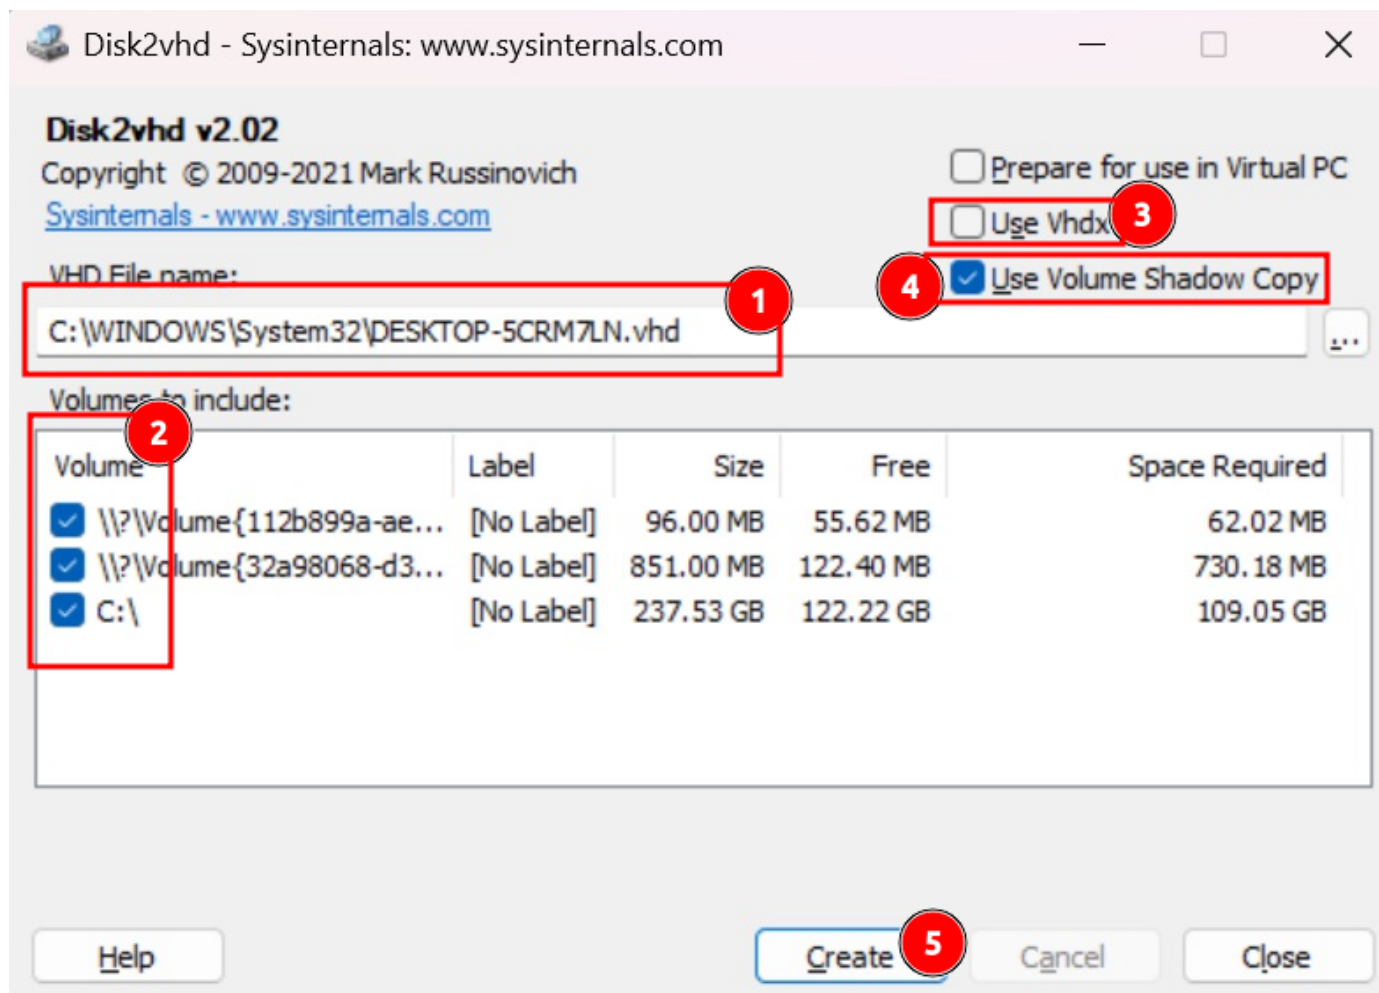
Disk2vhd - Sysinternals: www.sysinternals.com

Disk2vhd v2.02
Copyright © 2009-2021 Mark Russinovich
Sysinternals - www.sysinternals.com

Prepare for use in Virtual PC
Use Vhdx
Use Volume Shadow Copy

3
4

VHD File name:
C:\WINDOWS\System32\DESKTOP-5CRM7LN.vhd
1
...

Volumes to include:
2

| Volume | Label | Size | Free | Space Required |
|---|---|---|---|---|
| \\?\Volume{112b899a-ae... | [No Label] | 96.00 MB | 55.62 MB | 62.02 MB |
| \\?\Volume{32a98068-d3... | [No Label] | 851.00 MB | 122.40 MB | 730.18 MB |
| C:\ | [No Label] | 237.53 GB | 122.22 GB | 109.05 GB |

Help
Create
5
Cancel
Close